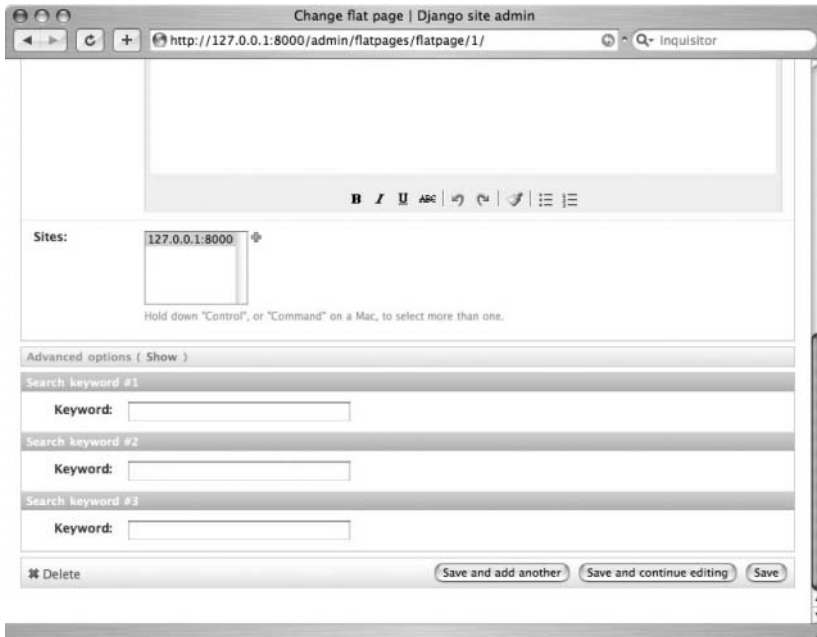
Change flat page | Django site admin

http://127.0.0.1:8000/admin/flatpages/flatpage/1/

Q- Inquisitor

B I U ABC

Sites:

127.0.0.1:8000

Hold down "Control", or "Command" on a Mac, to select more than one.

Advanced options ( Show )

Search keyword #1

Keyword:

Search keyword #2

Keyword:

Search keyword #3

Keyword:

Delete

Save and add another

Save and continue editing

Save